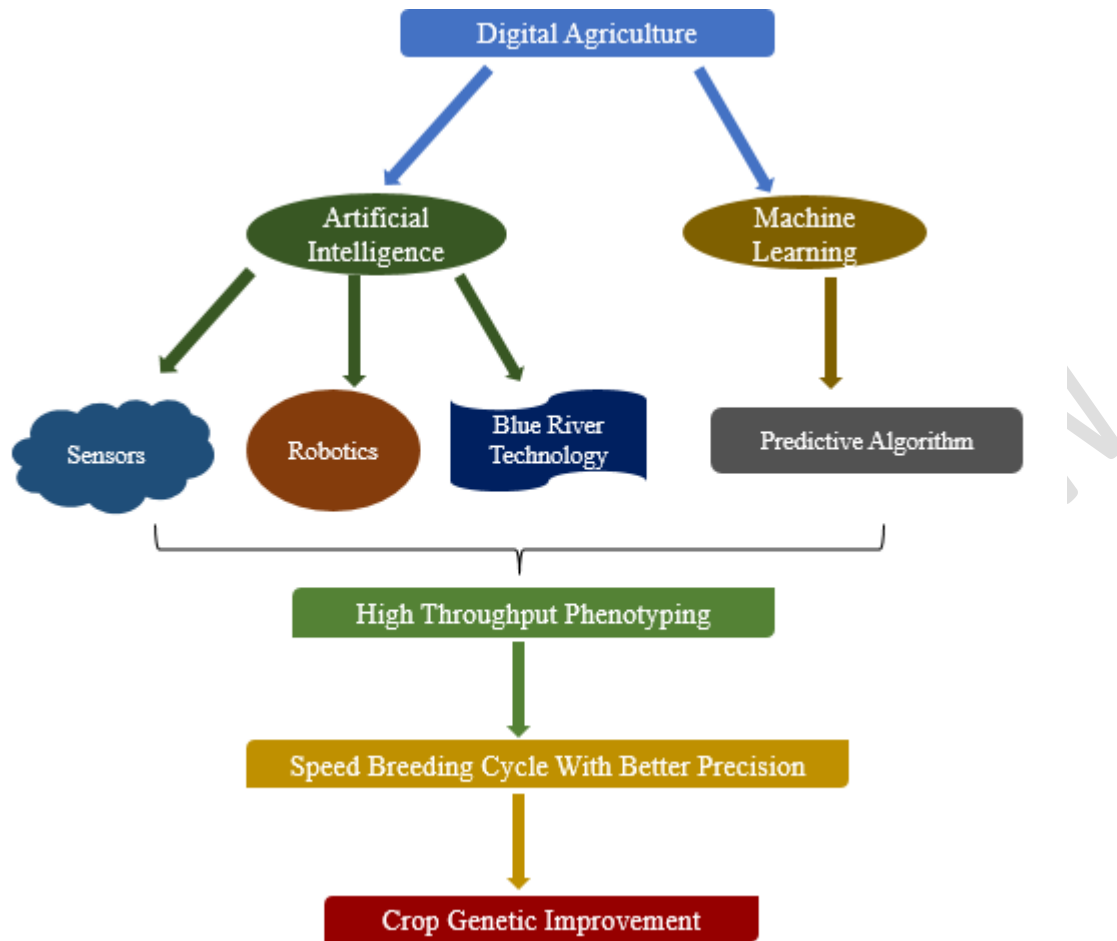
Digital Agriculture

Artificial Intelligence

Machine Learning

Sensors

Robotics

Blue River Technology

Predictive Algorithm

High Throughput Phenotyping

Speed Breeding Cycle With Better Precision

Crop Genetic Improvement